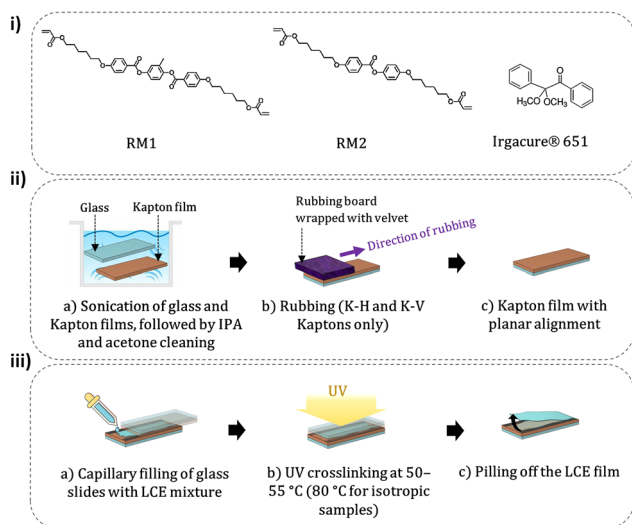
i)

$H_3CO$ $OCH_3$

RM1

RM2

Irgacure® 651

ii)

Glass

Kapton film

Rubbing board wrapped with velvet

Direction of rubbing

a) Sonication of glass and Kapton films, followed by IPA and acetone cleaning

b) Rubbing (K-H and K-V Kaptons only)

c) Kapton film with planar alignment

iii)

UV

a) Capillary filling of glass slides with LCE mixture

b) UV crosslinking at 50–55 °C (80 °C for isotropic samples)

c) Pilling off the LCE film